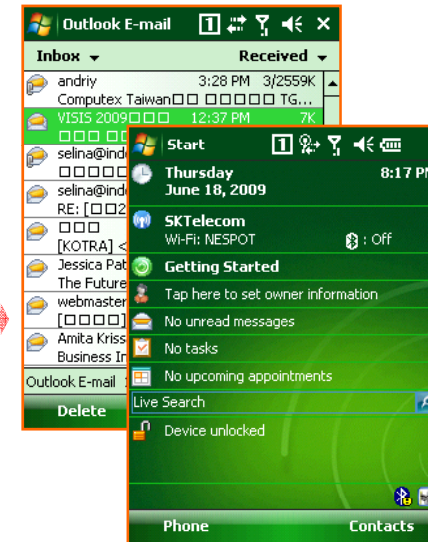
Outlook E-mail

Inbox ▾ Received ▾

andriy 3:28 PM 3/2559K
Computex Taiwan□□ □□□□□ TG...

VISIS 2009□□□ 12:37 PM 7K
□□□ □□

selina@ind
□□□□□

selina@ind
RE: [□□2

□□□
[KOTRA] <

Jessica Pat
The Future

webmaster
[□□□□]

Amita Kriss
Business In

Outlook E-mail

Delete

Start

Thursday
June 18, 2009 8:17 PM

SKTelecom
Wi-Fi: NESPOT : Off

Getting Started

Tap here to set owner information

No unread messages

No tasks

No upcoming appointments

Live Search

Device unlocked

Phone Contacts